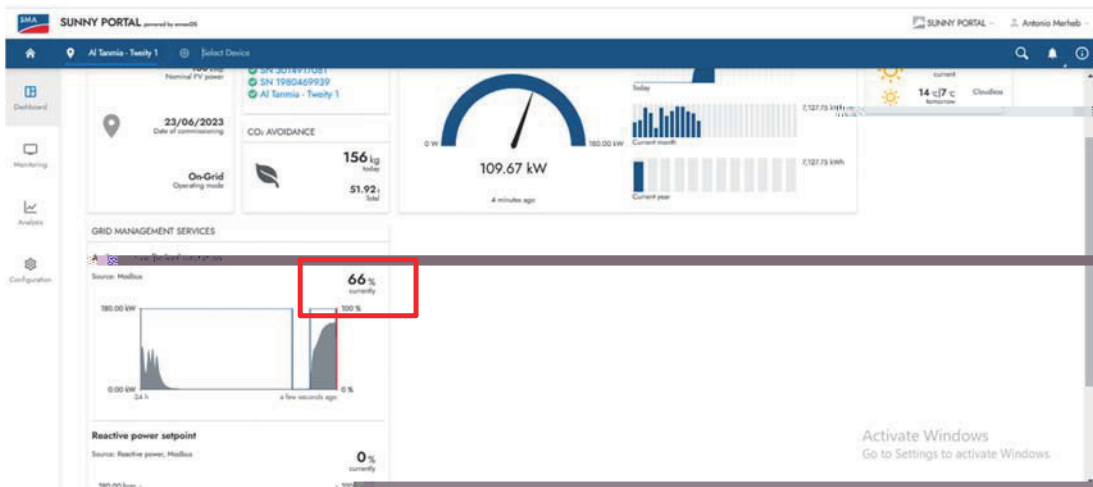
SMA SUNNY PORTAL powered by ennexOS

SUNNY PORTAL Antonio Merheb

Al Tanmia - Tweity 1 Select Device

Dashboard

Monitoring

Analysis

Configuration

Nominal PV power

SN 3014917081
SN 1980469939
Al Tanmia - Tweity 1

23/06/2023
Date of commissioning

CO₂ AVOIDANCE

156 kg
today

On-Grid
Operating mode

51.92 t
Total

0 W

180.00 kW

109.67 kW

4 minutes ago

Today

Current month

7,127.75 kWh

Current year

7,127.75 kWh

current

14 °C | 7 °C
tomorrow

Cloudless

GRID MANAGEMENT SERVICES

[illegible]

Source: Modbus

66 %
currently

180.00 kW

100 %

0.00 kW

24 h

a few seconds ago

0 %

Reactive power setpoint

Source: Reactive power, Modbus

0 %
currently

Activate Windows
Go to Settings to activate Windows.